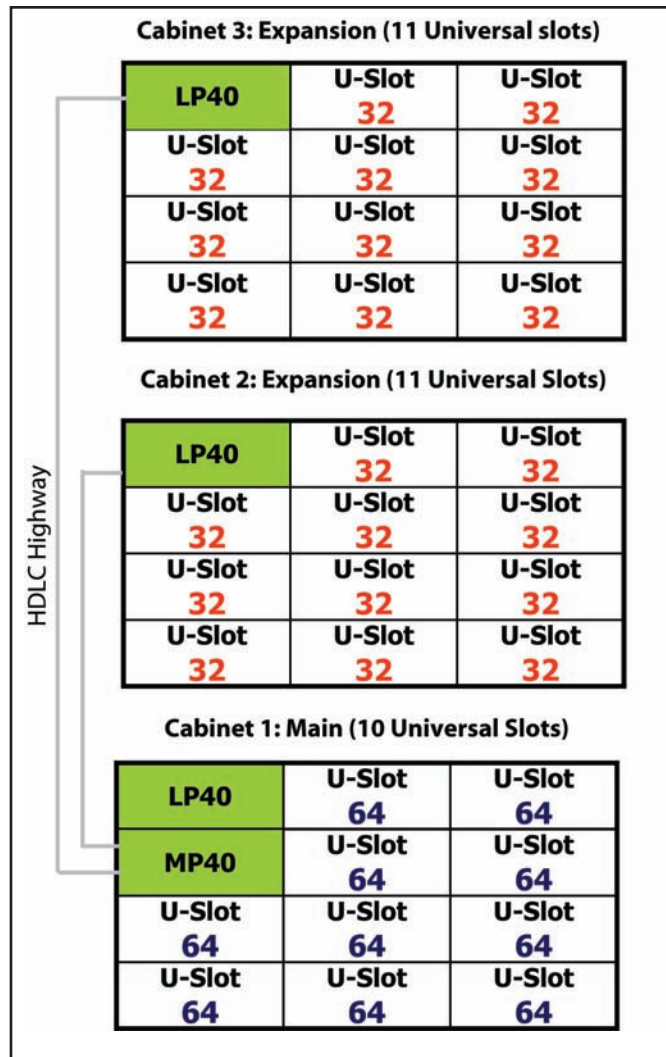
Cabinet 3: Expansion (11 Universal slots)

| LP40 | U-Slot 32 | U-Slot 32 |
|---|---|---|
| U-Slot 32 | U-Slot 32 | U-Slot 32 |
| U-Slot 32 | U-Slot 32 | U-Slot 32 |
| U-Slot 32 | U-Slot 32 | U-Slot 32 |

Cabinet 2: Expansion (11 Universal Slots)

| LP40 | U-Slot 32 | U-Slot 32 |
|---|---|---|
| U-Slot 32 | U-Slot 32 | U-Slot 32 |
| U-Slot 32 | U-Slot 32 | U-Slot 32 |
| U-Slot 32 | U-Slot 32 | U-Slot 32 |

HDLC Highway

Cabinet 1: Main (10 Universal Slots)

| LP40 | U-Slot 64 | U-Slot 64 |
|---|---|---|
| MP40 | U-Slot 64 | U-Slot 64 |
| U-Slot 64 | U-Slot 64 | U-Slot 64 |
| U-Slot 64 | U-Slot 64 | U-Slot 64 |